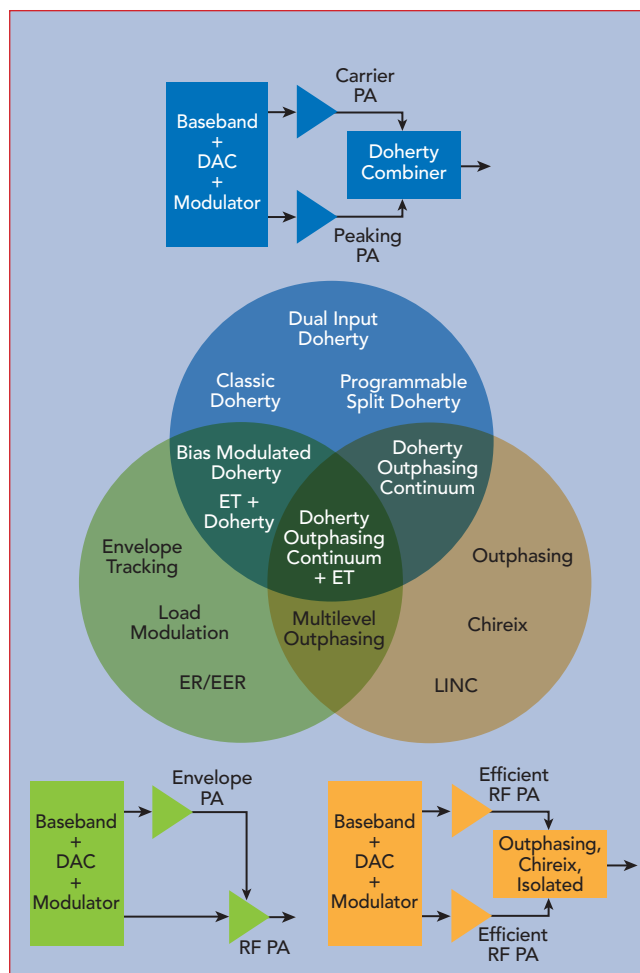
Baseband + DAC + Modulator

Carrier PA

Doherty Combiner

Peaking PA

Dual Input Doherty

Classic Doherty

Programmable Split Doherty

Bias Modulated Doherty

Doherty Outphasing Continuum

ET + Doherty

Doherty Outphasing Continuum + ET

Envelope Tracking

Outphasing

Load Modulation

Multilevel Outphasing

Chireix

ER/EER

LINC

Baseband + DAC + Modulator

Envelope PA

RF PA

Baseband + DAC + Modulator

Efficient RF PA

Outphasing, Chireix, Isolated

Efficient RF PA